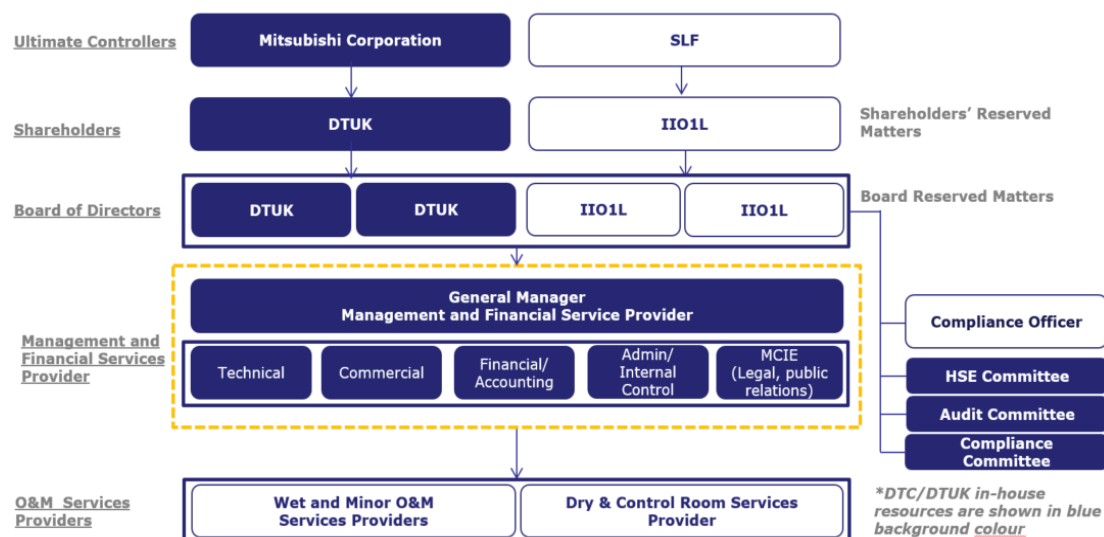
Ultimate Controllers

Mitsubishi Corporation

SLF

Shareholders

DTUK

IIO1L

Shareholders' Reserved Matters

Board of Directors

DTUK

DTUK

IIO1L

IIO1L

Board Reserved Matters

Management and Financial Services Provider

General Manager
Management and Financial Service Provider

Technical

Commercial

Financial/ Accounting

Admin/ Internal Control

MCIE (Legal, public relations)

Compliance Officer

HSE Committee

Audit Committee

Compliance Committee

O&M Services Providers

Wet and Minor O&M Services Providers

Dry & Control Room Services Provider

*DTC/DTUK in-house resources are shown in blue background colour